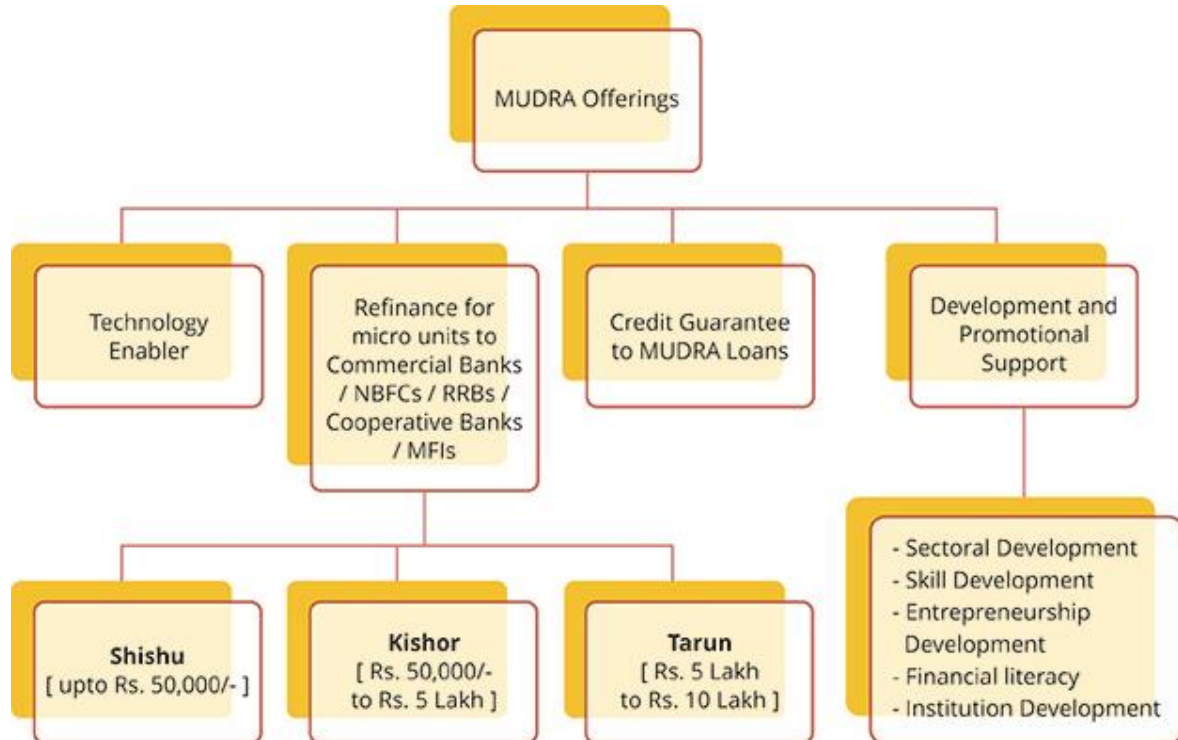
MUDRA Offerings

Technology Enabler

Refinance for micro units to Commercial Banks / NBFCs / RRBs / Cooperative Banks / MFIs

Credit Guarantee to MUDRA Loans

Development and Promotional Support

Shishu
[ upto Rs. 50,000/- ]

Kishor
[ Rs. 50,000/- to Rs. 5 Lakh ]

Tarun
[ Rs. 5 Lakh to Rs. 10 Lakh ]

- Sectoral Development
- Skill Development
- Entrepreneurship Development
- Financial literacy
- Institution Development